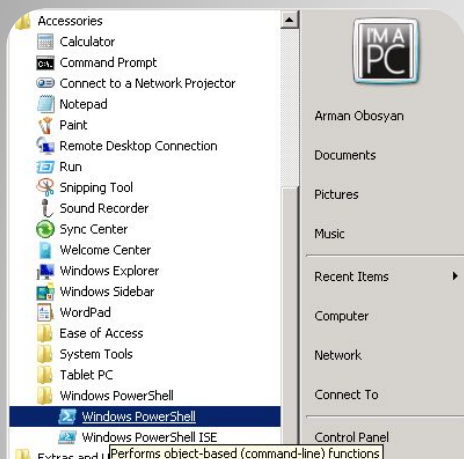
Accessories
Calculator
Command Prompt
Connect to a Network Projector
Notepad
Paint
Remote Desktop Connection
Run
Snipping Tool
Sound Recorder
Sync Center
Welcome Center
Windows Explorer
Windows Sidebar
WordPad
Ease of Access
System Tools
Tablet PC
Windows PowerShell
Windows PowerShell
Windows PowerShell ISE
Extras and U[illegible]
Performs object-based (command-line) functions

I'M A PC

Arman Obosyan
Documents
Pictures
Music
Recent Items
Computer
Network
Connect To
Control Panel